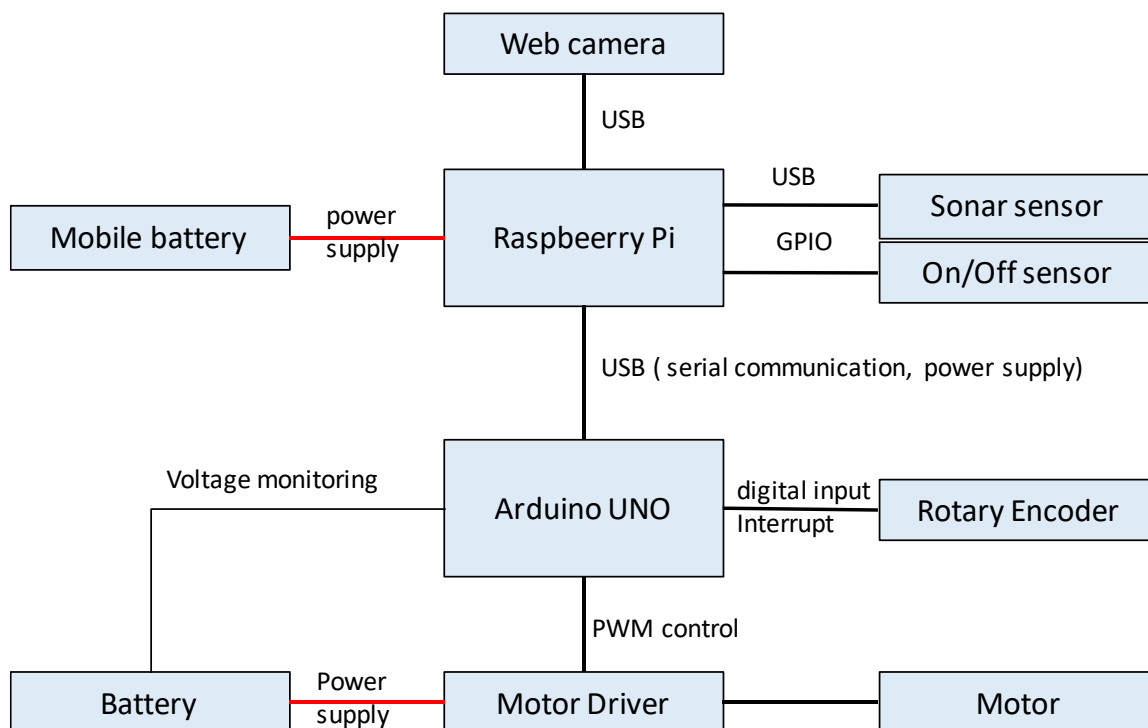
Web camera

USB

Mobile battery

power supply

Raspbeerry Pi

USB

Sonar sensor

GPIO

On/Off sensor

USB ( serial communication, power supply)

Voltage monitoring

Arduino UNO

digital input Interrupt

Rotary Encoder

PWM control

Battery

Power supply

Motor Driver

Motor